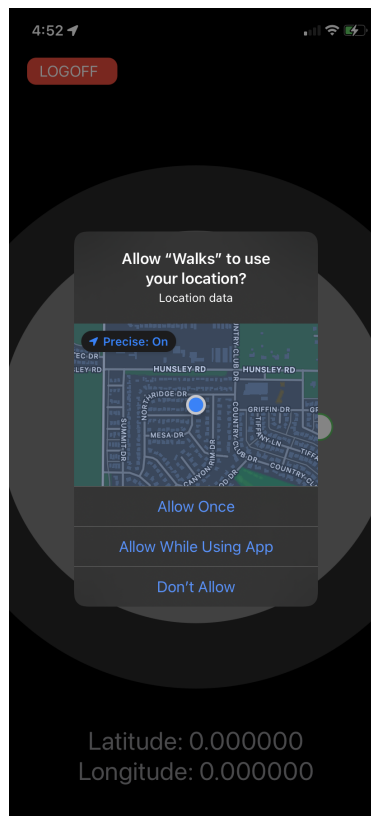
4:52

LOGOFF

Allow “Walks” to use your location?
Location data

Precise: On

TEC DR
LEY RD
HUNSLEY RD
HUNSLEY RD
COUNTRY CLUB DR
NORTHRIDGE DR
SUMMIT DR
MESA DR
CANYON RIM DR
COUNTRY CLUB DR
GRIFFIN DR
TIFFANY LN
COUNTRY CL
TIFFA

Allow Once
Allow While Using App
Don't Allow

Latitude: 0.000000
Longitude: 0.000000